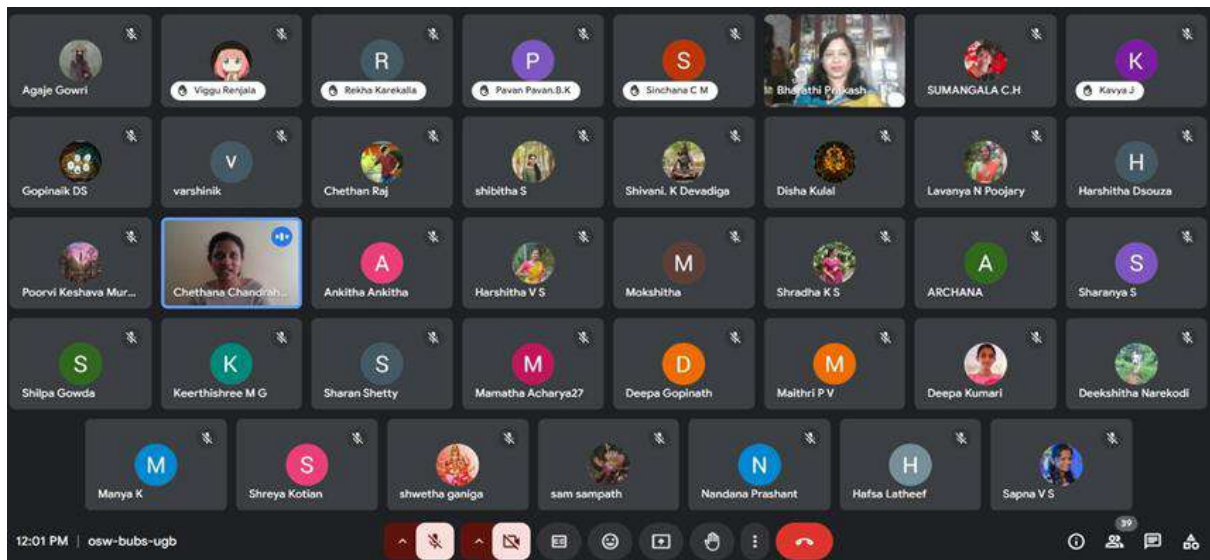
Agaje Gowri
Viggu Renjala
R
Rekha Karekalla
P
Pavan Pavan.B.K
S
Sinchana C M
Bharathi Prakash
SUMANGALA C.H
K
Kavya J

Gopinaik DS
V
varshinik
Chethan Raj
shibitha S
Shivani. K Devadiga
Disha Kulal
Lavanya N Poojary
H
Harshitha Dsouza

Poorvi Keshava Mur...
Chethana Chandrah...
A
Ankitha Ankitha
Harshitha V S
M
Mokshitha
Shradha K S
A
ARCHANA
S
Sharanya S

S
Shilpa Gowda
K
Keerthishree M G
S
Sharan Shetty
M
Mamatha Acharya27
D
Deepa Gopinath
M
Maithri P V
Deepa Kumari
Deekshitha Narekodi

M
Manya K
S
Shreya Kotian
shwetha ganiga
sam sampath
N
Nandana Prashant
H
Hafsa Latheef
Sapna V S

12:01 PM | osw-bubs-ugb
39